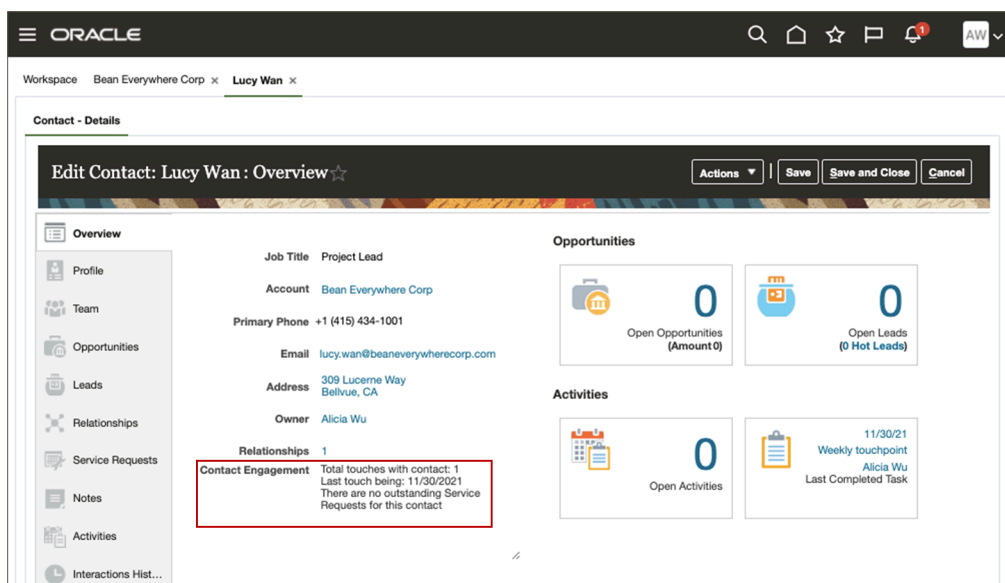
ORACLE

1

AW

Workspace Bean Everywhere Corp × Lucy Wan ×

Contact - Details

Edit Contact: Lucy Wan : Overview

Actions ▼ Save Save and Close Cancel

Overview

Profile

Team

Opportunities

Leads

Relationships

Service Requests

Notes

Activities

Interactions Hist...

Job Title Project Lead

Account Bean Everywhere Corp

Primary Phone +1 (415) 434-1001

Email lucy.wan@beaneverywherecorp.com

Address 309 Lucerne Way Bellvue, CA

Owner Alicia Wu

Relationships 1

Contact Engagement Total touches with contact: 1 Last touch being: 11/30/2021 There are no outstanding Service Requests for this contact

Opportunities

0
Open Opportunities
(Amount 0)

0
Open Leads
(0 Hot Leads)

Activities

0
Open Activities

11/30/21
Weekly touchpoint
Alicia Wu
Last Completed Task